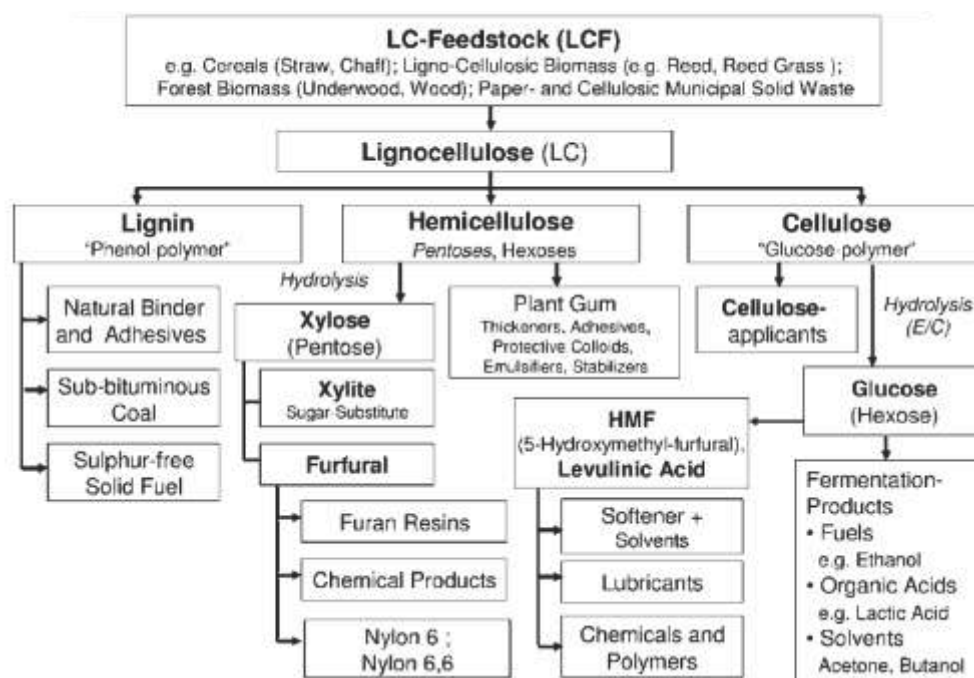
LC-Feedstock (LCF)
e.g. Cereals (Straw, Chaff); Ligno-Cellulosic Biomass (e.g. Reed, Reed Grass ); Forest Biomass (Underwood, Wood); Paper- and Cellulosic Municipal Solid Waste

Lignocellulose (LC)

Lignin
'Phenol polymer'

Hemicellulose
Pentoses, Hexoses

Cellulose
"Glucose polymer"

Natural Binder and Adhesives

Sub-bituminous Coal

Sulphur-free Solid Fuel

Hydrolysis

Xylose
(Pentose)

Xylite
Sugar Substitute

Furfural

Furan Resins

Chemical Products

Nylon 6 ;
Nylon 6,6

Plant Gum
Thickeners, Adhesives, Protective Colloids, Emulsifiers, Stabilizers

HMF
(5-Hydroxymethyl-furfural),
Levulinic Acid

Softener + Solvents

Lubricants

Chemicals and Polymers

Cellulose-applicants

Hydrolysis
(E/C)

Glucose
(Hexose)

Fermentation-Products
• Fuels
e.g. Ethanol
• Organic Acids
e.g. Lactic Acid
• Solvents
Acetone, Butanol